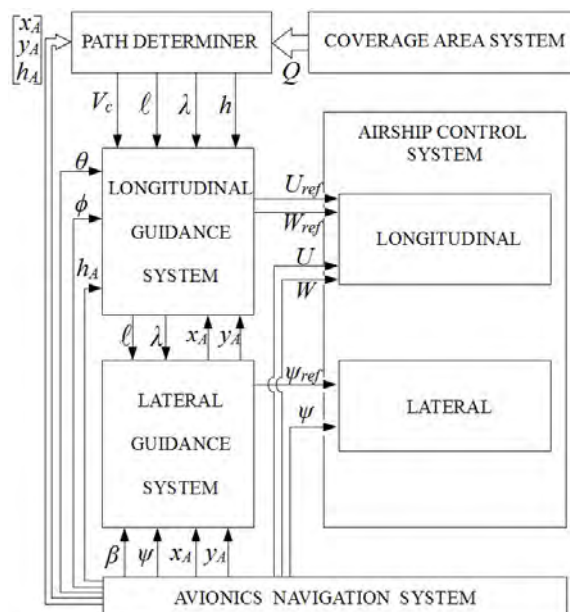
$\begin{bmatrix} x_A \\ y_A \\ h_A \end{bmatrix}$

PATH DETERMINER

COVERAGE AREA SYSTEM

$Q$

$V_c$ $\ell$ $\lambda$ $h$

$\theta$

$\phi$

$h_A$

LONGITUDINAL GUIDANCE SYSTEM

$U_{ref}$

$W_{ref}$

$U$

$W$

AIRSHIP CONTROL SYSTEM

LONGITUDINAL

$\ell$ $\lambda$ $x_A$ $y_A$

LATERAL GUIDANCE SYSTEM

$\psi_{ref}$

$\psi$

LATERAL

$\beta$ $\psi$ $x_A$ $y_A$

AVIONICS NAVIGATION SYSTEM